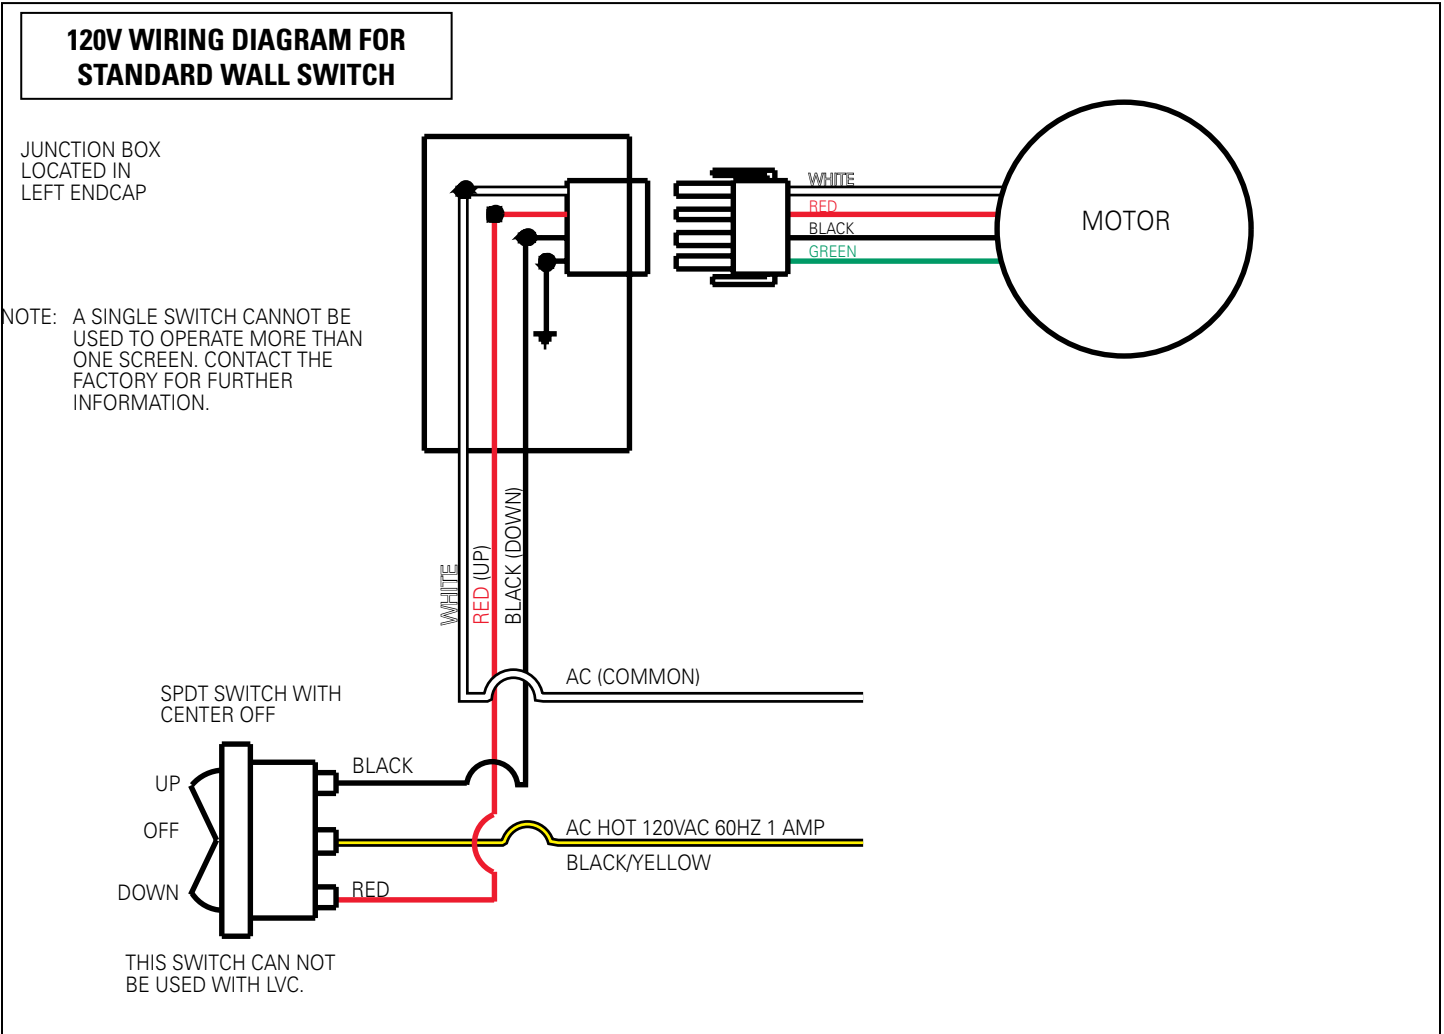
120V WIRING DIAGRAM FOR STANDARD WALL SWITCH

JUNCTION BOX LOCATED IN LEFT ENDCAP

NOTE: A SINGLE SWITCH CANNOT BE USED TO OPERATE MORE THAN ONE SCREEN. CONTACT THE FACTORY FOR FURTHER INFORMATION.

WHITE
RED
BLACK
GREEN

MOTOR

WHITE
RED (UP)
BLACK (DOWN)

AC (COMMON)

SPDT SWITCH WITH CENTER OFF

UP
OFF
DOWN

BLACK

AC HOT 120VAC 60HZ 1 AMP
BLACK/YELLOW

RED

THIS SWITCH CAN NOT BE USED WITH LVC.